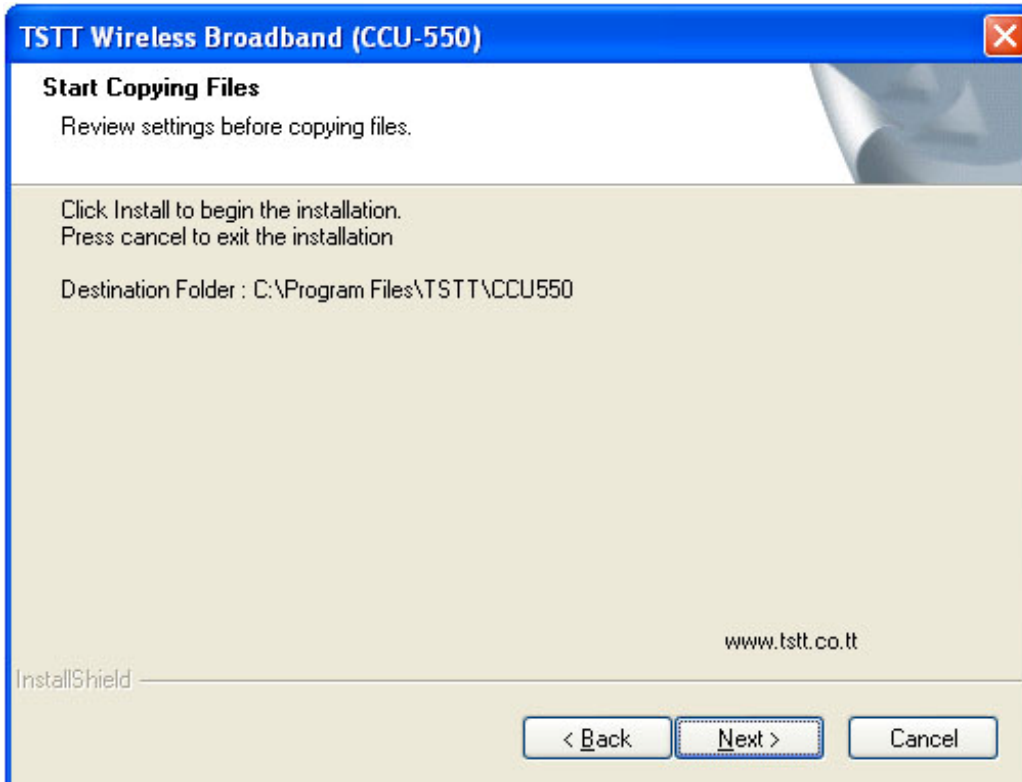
TSTT Wireless Broadband (CCU-550)

Start Copying Files

Review settings before copying files.

Click Install to begin the installation.
Press cancel to exit the installation

Destination Folder : C:\Program Files\TSTT\CCU550

www.tstt.co.tt

InstallShield

< Back

Next >

Cancel